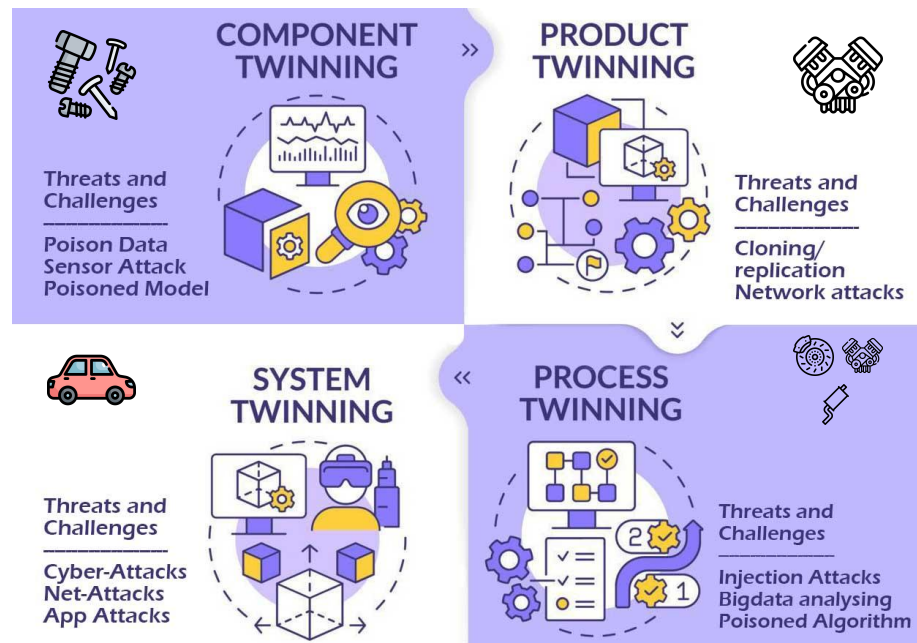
COMPONENT TWINNING

Threats and Challenges

Poison Data
Sensor Attack
Poisoned Model

»

PRODUCT TWINNING

Threats and Challenges

Cloning/ replication
Network attacks

SYSTEM TWINNING

Threats and Challenges

Cyber-Attacks
Net-Attacks
App Attacks

«

PROCESS TWINNING

2

1

Threats and Challenges

Injection Attacks
Bigdata analysing
Poisoned Algorithm